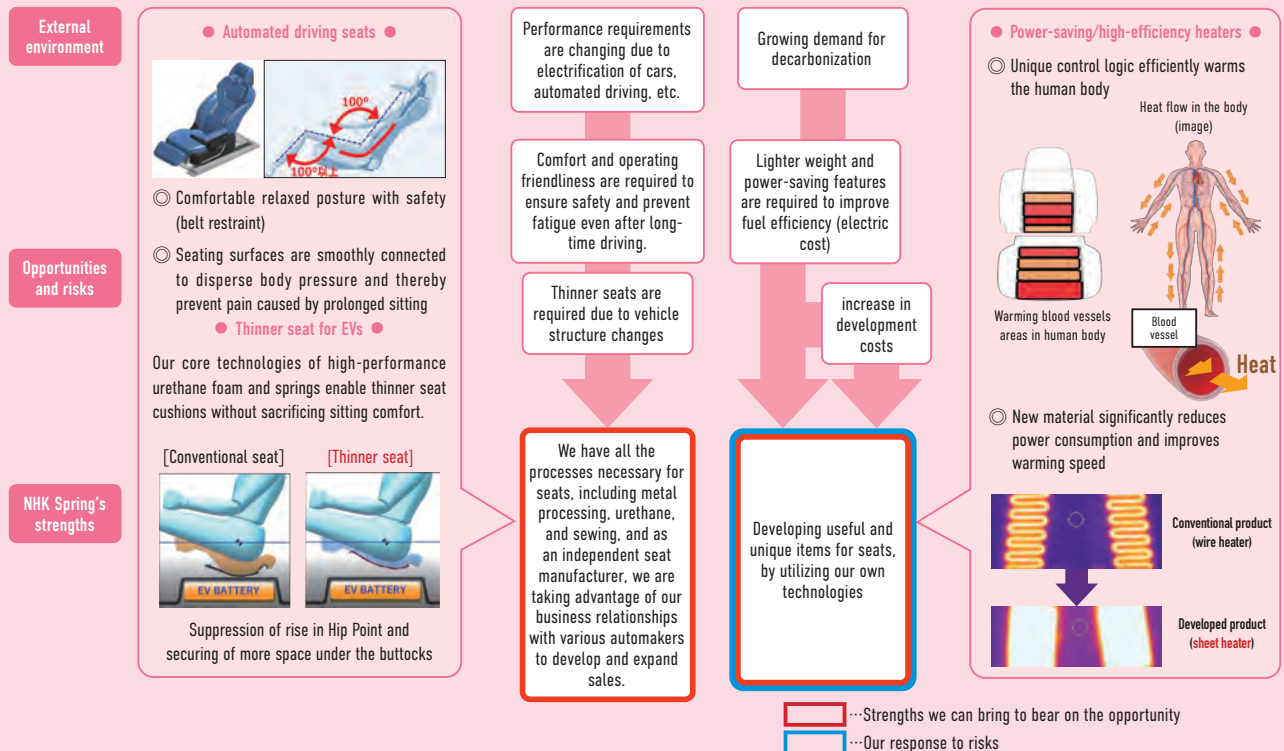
External environment

Opportunities and risks

NHK Spring's strengths

● Automated driving seats ●

100°

100°以上

◎ Comfortable relaxed posture with safety (belt restraint)

◎ Seating surfaces are smoothly connected to disperse body pressure and thereby prevent pain caused by prolonged sitting

● Thinner seat for EVs ●

Our core technologies of high-performance urethane foam and springs enable thinner seat cushions without sacrificing sitting comfort.

[Conventional seat]

[Thinner seat]

EV BATTERY

EV BATTERY

Suppression of rise in Hip Point and securing of more space under the buttocks

Performance requirements are changing due to electrification of cars, automated driving, etc.

Comfort and operating friendliness are required to ensure safety and prevent fatigue even after long-time driving.

Thinner seats are required due to vehicle structure changes

We have all the processes necessary for seats, including metal processing, urethane, and sewing, and as an independent seat manufacturer, we are taking advantage of our business relationships with various automakers to develop and expand sales.

Growing demand for decarbonization

Lighter weight and power-saving features are required to improve fuel efficiency (electric cost)

increase in development costs

Developing useful and unique items for seats, by utilizing our own technologies

● Power-saving/high-efficiency heaters ●

◎ Unique control logic efficiently warms the human body

Heat flow in the body (image)

Warming blood vessels areas in human body

Blood vessel

Heat

◎ New material significantly reduces power consumption and improves warming speed

Conventional product (wire heater)

Developed product (sheet heater)

···Strengths we can bring to bear on the opportunity

···Our response to risks